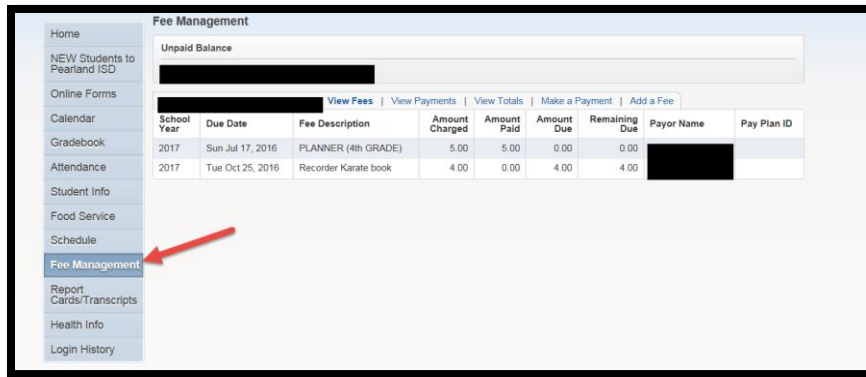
Home
NEW Students to Pearland ISD
Online Forms
Calendar
Gradebook
Attendance
Student Info
Food Service
Schedule
Fee Management
Report Cards/Transcripts
Health Info
Login History

Fee Management

Unpaid Balance

View Fees | View Payments | View Totals | Make a Payment | Add a Fee

| School Year | Due Date | Fee Description | Amount Charged | Amount Paid | Amount Due | Remaining Due | Payor Name | Pay Plan ID |
|---|---|---|---|---|---|---|---|---|
| 2017 | Sun Jul 17, 2016 | PLANNER (4th GRADE) | 5.00 | 5.00 | 0.00 | 0.00 | | |
| 2017 | Tue Oct 25, 2016 | Recorder Karate book | 4.00 | 0.00 | 4.00 | 4.00 | | |